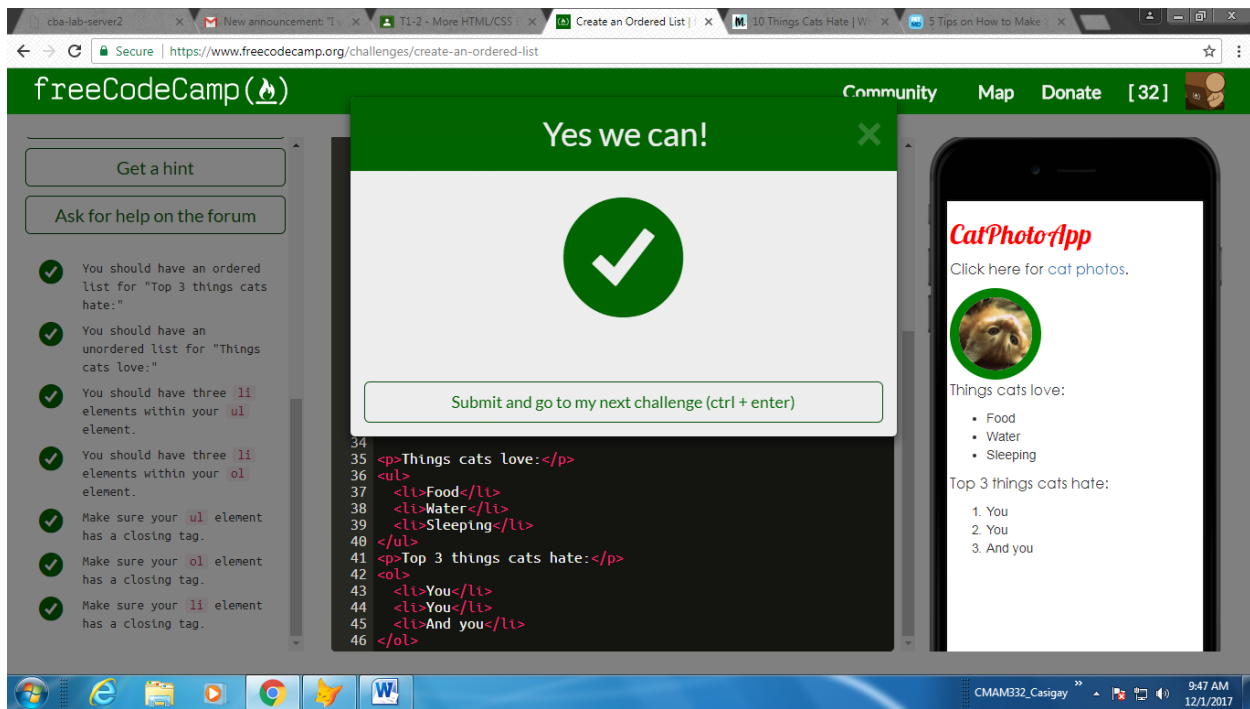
cba-lab-server2 ×
New announcement: "I ×
T1-2 - More HTML/CSS ×
Create an Ordered List | ×
10 Things Cats Hate | W ×
5 Tips on How to Make ×

Secure | https://www.freecodecamp.org/challenges/create-an-ordered-list

freeCodeCamp

Community Map Donate [32]

Get a hint

Ask for help on the forum

You should have an ordered list for "Top 3 things cats hate:"

You should have an unordered list for "Things cats love:"

You should have three li elements within your ul element.

You should have three li elements within your ol element.

Make sure your ul element has a closing tag.

Make sure your ol element has a closing tag.

Make sure your li element has a closing tag.

Yes we can!

Submit and go to my next challenge (ctrl + enter)

34
35 <p>Things cats love:</p>
36 <ul>
37 <li>Food</li>
38 <li>Water</li>
39 <li>Sleeping</li>
40 </ul>
41 <p>Top 3 things cats hate:</p>
42 <ol>
43 <li>You</li>
44 <li>You</li>
45 <li>And you</li>
46 </ol>

CatPhotoApp

Click here for cat photos.

Things cats love:

- Food
- Water
- Sleeping

Top 3 things cats hate:

1. You
2. You
3. And you

CMAM332_Casigay
9:47 AM
12/1/2017